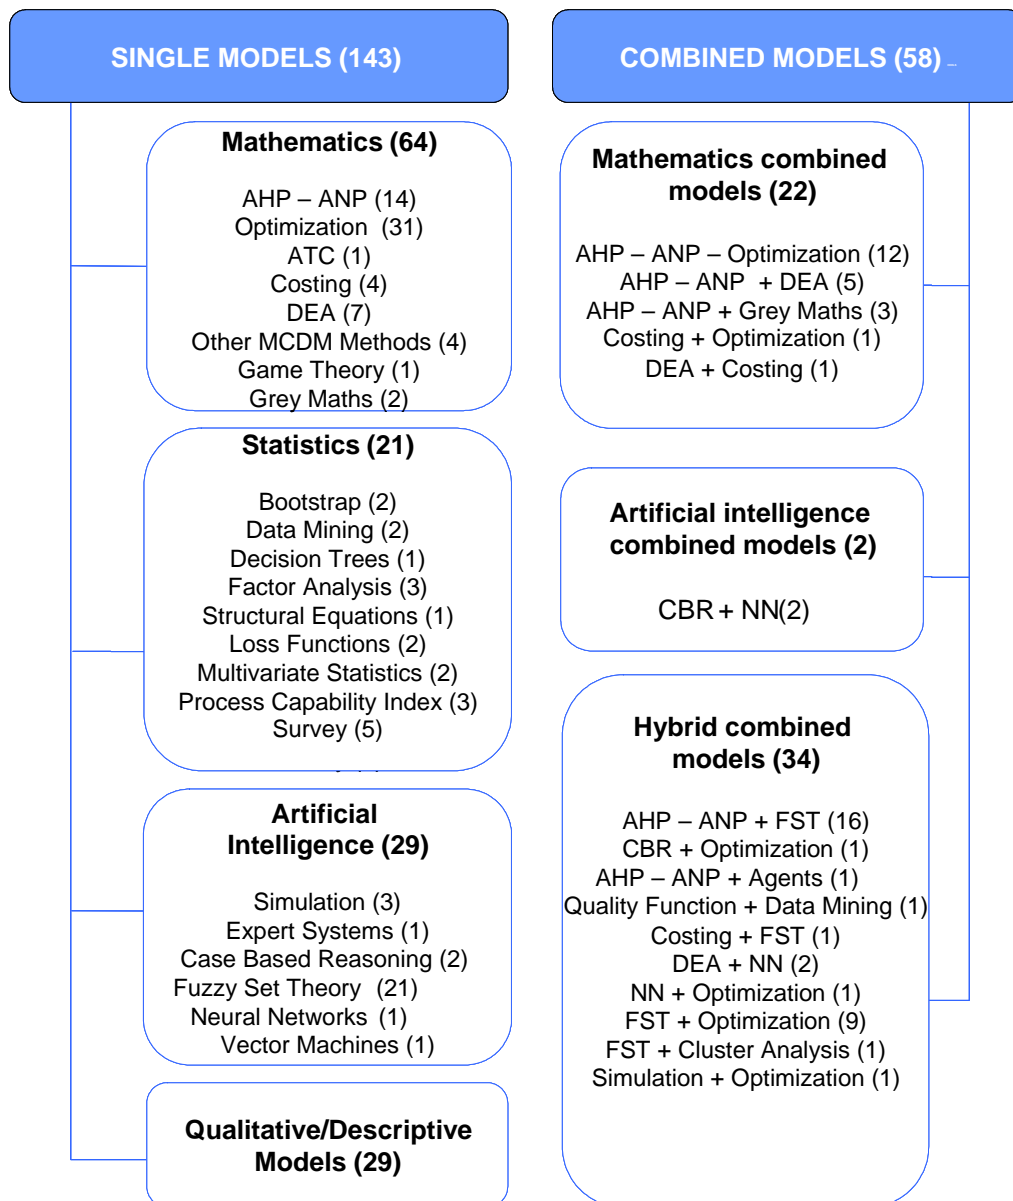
SINGLE MODELS (143)

Mathematics (64)

AHP – ANP (14)
Optimization (31)
ATC (1)
Costing (4)
DEA (7)
Other MCDM Methods (4)
Game Theory (1)
Grey Maths (2)

Statistics (21)

Bootstrap (2)
Data Mining (2)
Decision Trees (1)
Factor Analysis (3)
Structural Equations (1)
Loss Functions (2)
Multivariate Statistics (2)
Process Capability Index (3)
Survey (5)

Artificial Intelligence (29)

Simulation (3)
Expert Systems (1)
Case Based Reasoning (2)
Fuzzy Set Theory (21)
Neural Networks (1)
Vector Machines (1)

Qualitative/Descriptive Models (29)

COMBINED MODELS (58)

Mathematics combined models (22)

AHP – ANP – Optimization (12)
AHP – ANP + DEA (5)
AHP – ANP + Grey Maths (3)
Costing + Optimization (1)
DEA + Costing (1)

Artificial intelligence combined models (2)

CBR + NN(2)

Hybrid combined models (34)

AHP – ANP + FST (16)
CBR + Optimization (1)
AHP – ANP + Agents (1)
Quality Function + Data Mining (1)
Costing + FST (1)
DEA + NN (2)
NN + Optimization (1)
FST + Optimization (9)
FST + Cluster Analysis (1)
Simulation + Optimization (1)